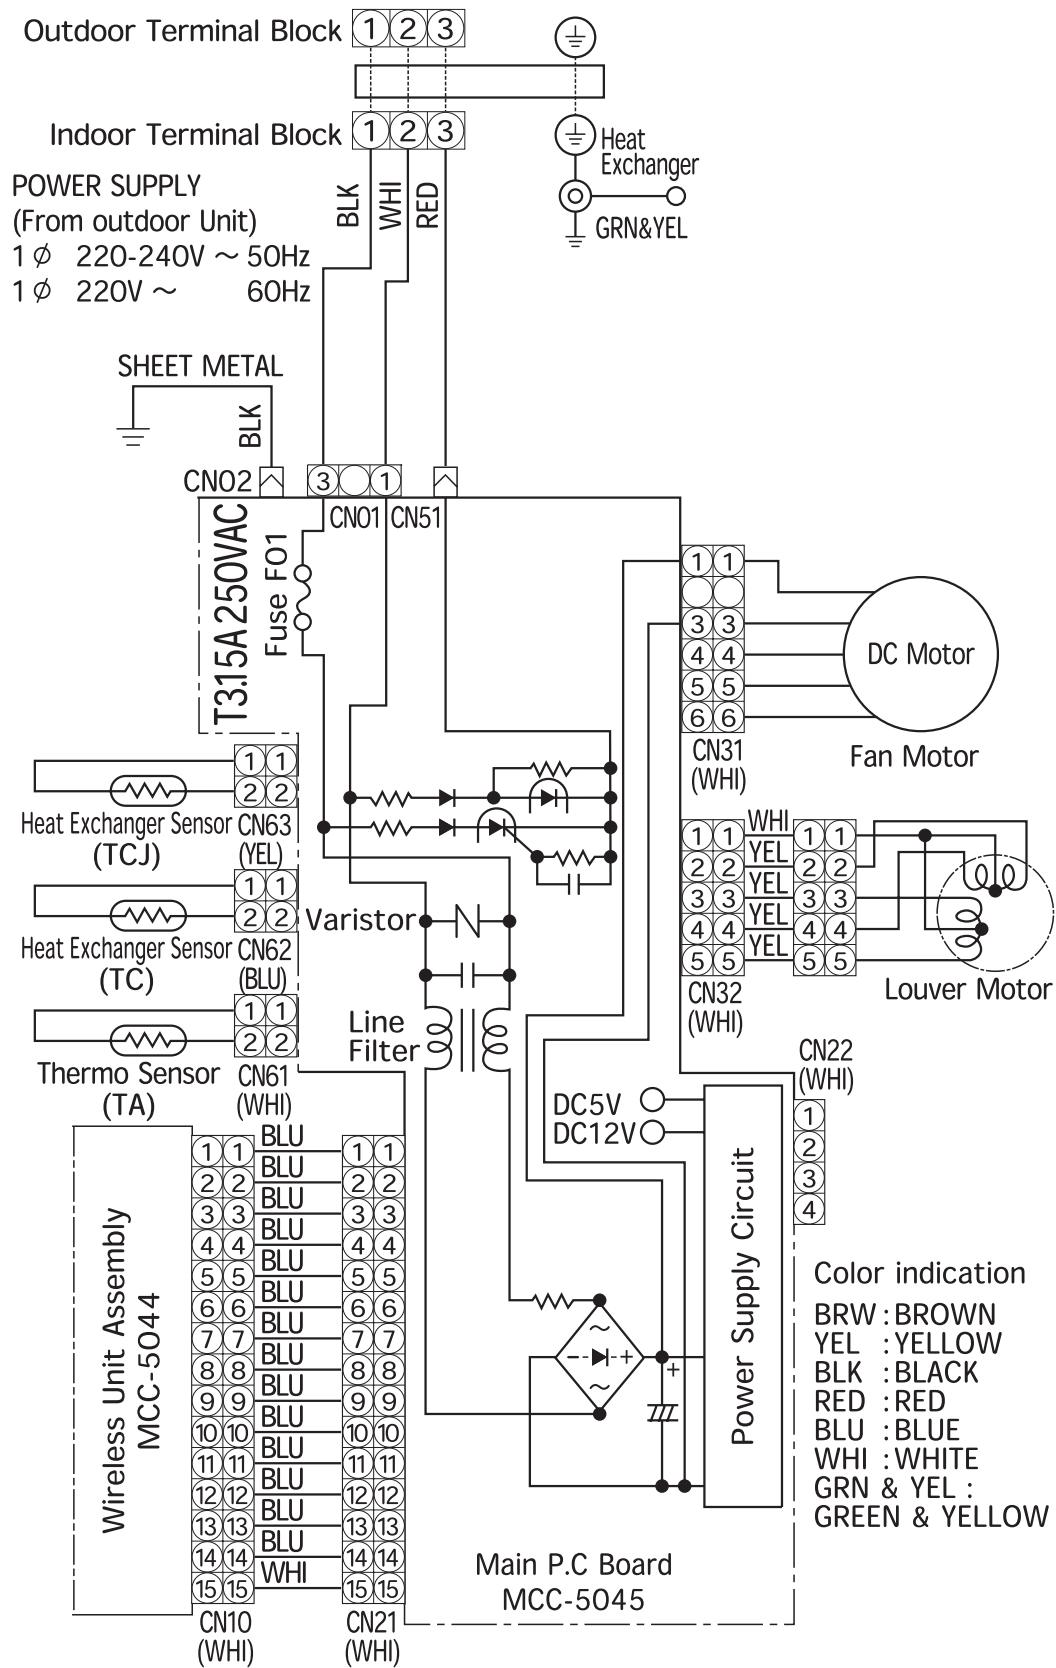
Outdoor Terminal Block ① ② ③

Indoor Terminal Block ① ② ③

Heat Exchanger

GRN&YEL

POWER SUPPLY
(From outdoor Unit)
1 ∅ 220-240V ~ 50Hz
1 ∅ 220V ~ 60Hz

BLK WHI RED

SHEET METAL

BLK

CN02 ③ ① CN01 CN51

T3.15A 250VAC
Fuse F01

① ①
③ ③
④ ④
⑤ ⑤
⑥ ⑥
CN31
(WHI)

DC Motor

Fan Motor

① ①
② ②
Heat Exchanger Sensor CN63
(TCJ) (YEL)

① ①
② ②
Heat Exchanger Sensor CN62
(TC) (BLU)

Varistor

① ①
② ②
Thermo Sensor CN61
(TA) (WHI)

Line Filter

① ① WHI ① ①
② ② YEL ② ②
③ ③ YEL ③ ③
④ ④ YEL ④ ④
⑤ ⑤ YEL ⑤ ⑤
CN32
(WHI)

Louver Motor

CN22
(WHI)
①
②
③
④

DC5V
DC12V

Power Supply Circuit

Wireless Unit Assembly
MCC-5044

| | | | |
|---|---|---|---|
| ① | ① | BLU | ① ① |
| ② | ② | BLU | ② ② |
| ③ | ③ | BLU | ③ ③ |
| ④ | ④ | BLU | ④ ④ |
| ⑤ | ⑤ | BLU | ⑤ ⑤ |
| ⑥ | ⑥ | BLU | ⑥ ⑥ |
| ⑦ | ⑦ | BLU | ⑦ ⑦ |
| ⑧ | ⑧ | BLU | ⑧ ⑧ |
| ⑨ | ⑨ | BLU | ⑨ ⑨ |
| ⑩ | ⑩ | BLU | ⑩ ⑩ |
| ⑪ | ⑪ | BLU | ⑪ ⑪ |
| ⑫ | ⑫ | BLU | ⑫ ⑫ |
| ⑬ | ⑬ | BLU | ⑬ ⑬ |
| ⑭ | ⑭ | WHI | ⑭ ⑭ |
| ⑮ | ⑮ | | ⑮ ⑮ |

CN10 (WHI) CN21 (WHI)

Main P.C Board
MCC-5045

Color indication
BRW : BROWN
YEL : YELLOW
BLK : BLACK
RED : RED
BLU : BLUE
WHI : WHITE
GRN & YEL :
GREEN & YELLOW